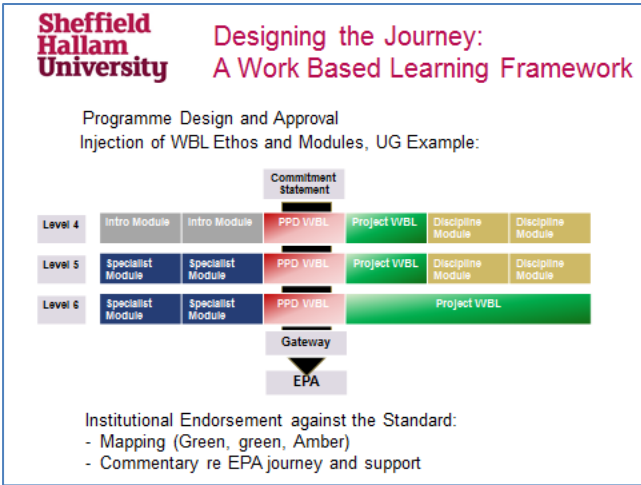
Sheffield Hallam University

Designing the Journey: A Work Based Learning Framework

Programme Design and Approval
Injection of WBL Ethos and Modules, UG Example:

| | | | Commitment Statement | | | |
|---|---|---|---|---|---|---|
| Level 4 | Intro Module | Intro Module | PPD WBL | Project WBL | Discipline Module | Discipline Module |
| Level 5 | Specialist Module | Specialist Module | PPD WBL | Project WBL | Discipline Module | Discipline Module |
| Level 6 | Specialist Module | Specialist Module | PPD WBL | Project WBL | | |
| | | | Gateway | | | |
| | | | EPA | | | |

Institutional Endorsement against the Standard:
- Mapping (Green, green, Amber)
- Commentary re EPA journey and support